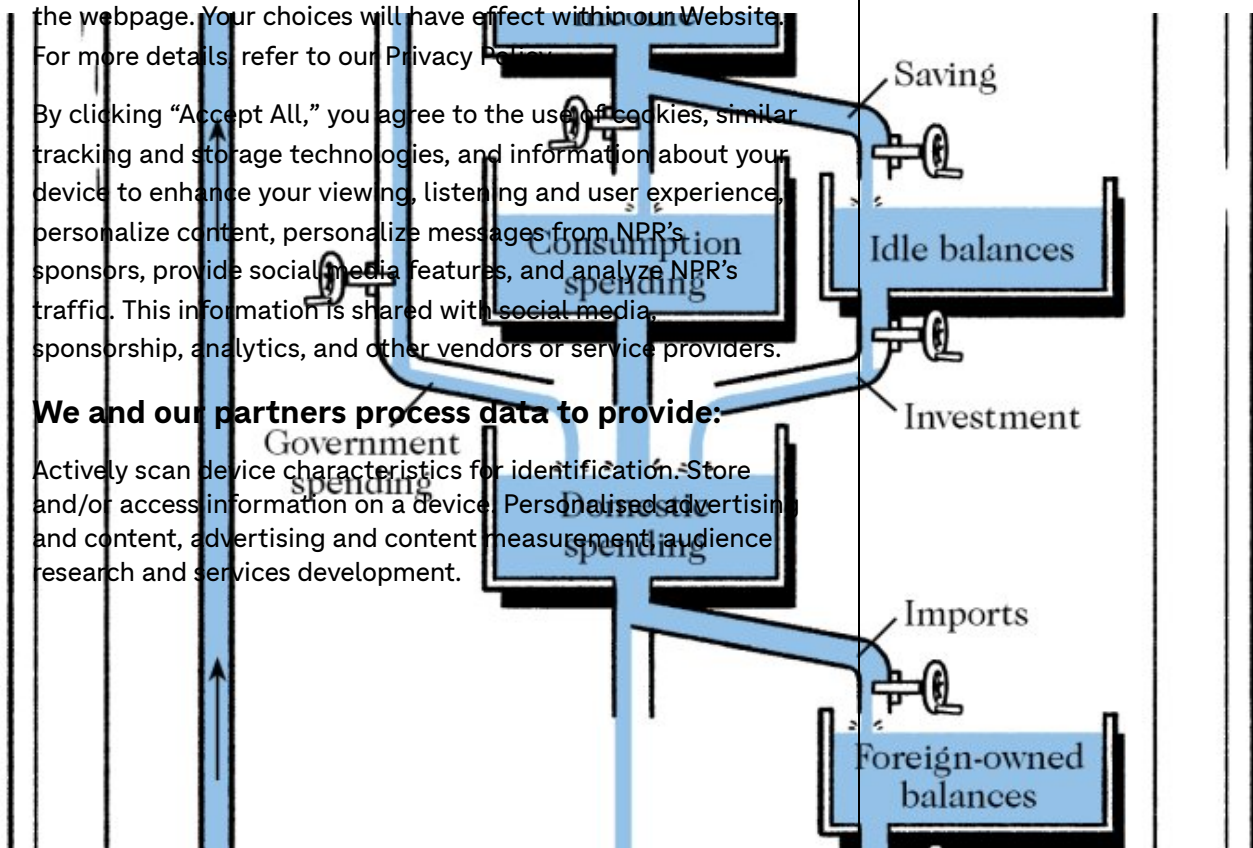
the webpage. Your choices will have effect within our Website. For more details, refer to our Privacy Policy.

By clicking "Accept All," you agree to the use of cookies, similar tracking and storage technologies, and information about your device to enhance your viewing, listening and user experience, personalize content, personalize messages from NPR's sponsors, provide social media features, and analyze NPR's traffic. This information is shared with social media, sponsorship, analytics, and other vendors or service providers.

We and our partners process data to provide:

Actively scan device characteristics for identification. Store and/or access information on a device. Personalised advertising and content, advertising and content measurement, audience research and services development.

Saving

Consumption spending

Idle balances

Investment

Government spending

Domestic spending

Imports

Foreign-owned balances